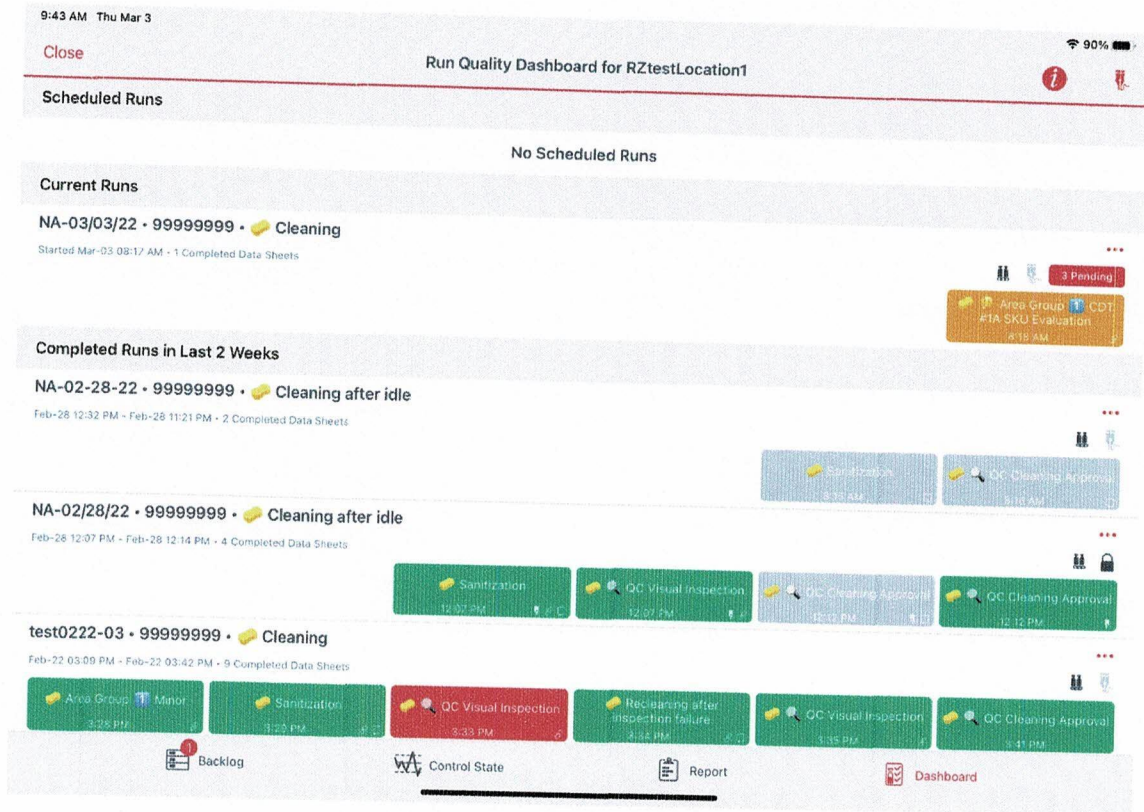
9:43 AM Thu Mar 3

90%

Close

Run Quality Dashboard for RZtestLocation1

Scheduled Runs

No Scheduled Runs

Current Runs

NA-03/03/22 • 99999999 • Cleaning

Started Mar-03 08:17 AM • 1 Completed Data Sheets

3 Pending

Area Group 1 CDT #1A SKU Evaluation
8:18 AM

Completed Runs in Last 2 Weeks

NA-02-28-22 • 99999999 • Cleaning after idle

Feb-28 12:32 PM - Feb-28 11:21 PM • 2 Completed Data Sheets

Sanitization
3:10 AM

QC Cleaning Approval
3:10 AM

NA-02/28/22 • 99999999 • Cleaning after idle

Feb-28 12:07 PM - Feb-28 12:14 PM • 4 Completed Data Sheets

Sanitization
12:07 PM

QC Visual Inspection
12:07 PM

QC Cleaning Approval
12:12 PM

QC Cleaning Approval
12:12 PM

test0222-03 • 99999999 • Cleaning

Feb-22 03:09 PM - Feb-22 03:42 PM • 9 Completed Data Sheets

Area Group 1 Minor
3:28 PM

Sanitization
3:29 PM

QC Visual Inspection
3:33 PM

Recleaning after inspection failure
3:34 PM

QC Visual Inspection
3:35 PM

QC Cleaning Approval
3:41 PM

1

Backlog

Control State

Report

Dashboard